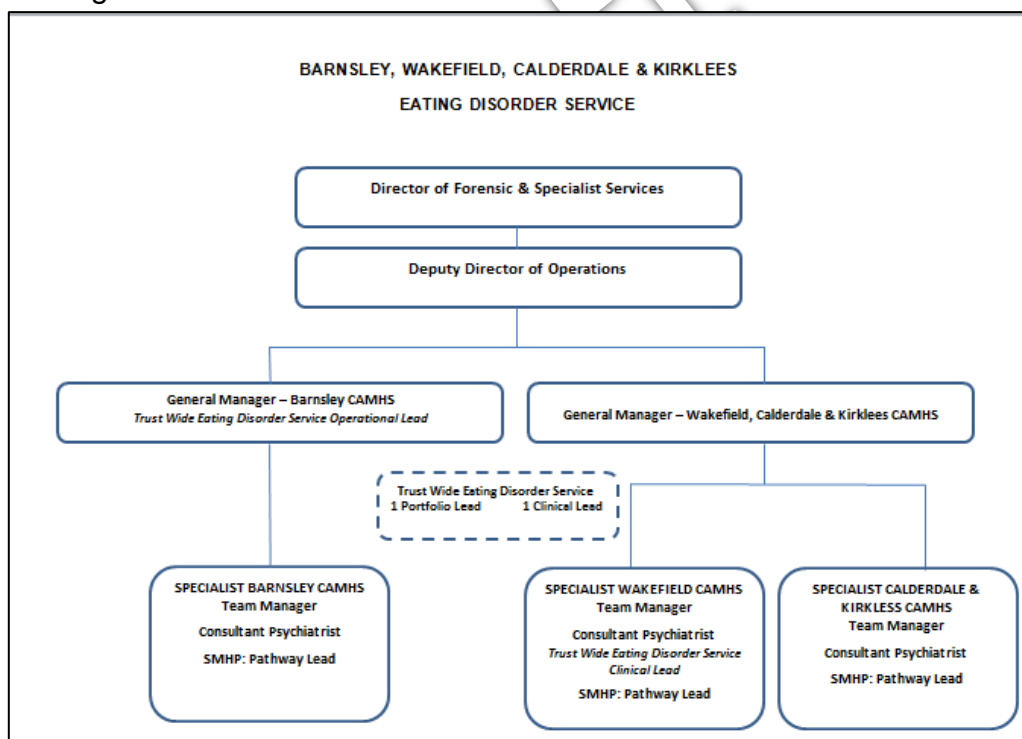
BARNSLEY, WAKEFIELD, CALDERDALE & KIRKLEES
EATING DISORDER SERVICE

Director of Forensic & Specialist Services

Deputy Director of Operations

General Manager – Barnsley CAMHS
Trust Wide Eating Disorder Service Operational Lead

General Manager – Wakefield, Calderdale & Kirklees CAMHS

Trust Wide Eating Disorder Service
1 Portfolio Lead 1 Clinical Lead

SPECIALIST BARNSLEY CAMHS
Team Manager
Consultant Psychiatrist
SMHP: Pathway Lead

SPECIALIST WAKEFIELD CAMHS
Team Manager
Consultant Psychiatrist
Trust Wide Eating Disorder Service Clinical Lead
SMHP: Pathway Lead

SPECIALIST CALDERDALE & KIRKLESS CAMHS
Team Manager
Consultant Psychiatrist
SMHP: Pathway Lead